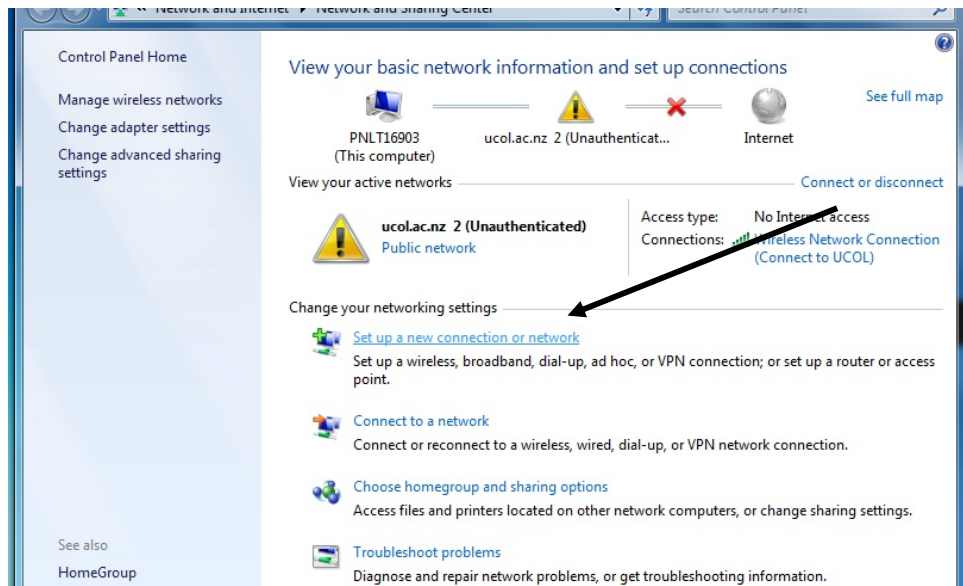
« Network and Internet ▸ Network and Sharing Center

Search Control Panel

Control Panel Home

Manage wireless networks

Change adapter settings

Change advanced sharing settings

View your basic network information and set up connections

See full map

PNLT16903
(This computer)

ucol.ac.nz 2 (Unauthenticat...

Internet

View your active networks

Connect or disconnect

ucol.ac.nz 2 (Unauthenticated)
Public network

Access type: No Internet access

Connections: Wireless Network Connection (Connect to UCOL)

Change your networking settings

Set up a new connection or network
Set up a wireless, broadband, dial-up, ad hoc, or VPN connection; or set up a router or access point.

Connect to a network
Connect or reconnect to a wireless, wired, dial-up, or VPN network connection.

Choose homegroup and sharing options
Access files and printers located on other network computers, or change sharing settings.

Troubleshoot problems
Diagnose and repair network problems, or get troubleshooting information.

See also

HomeGroup